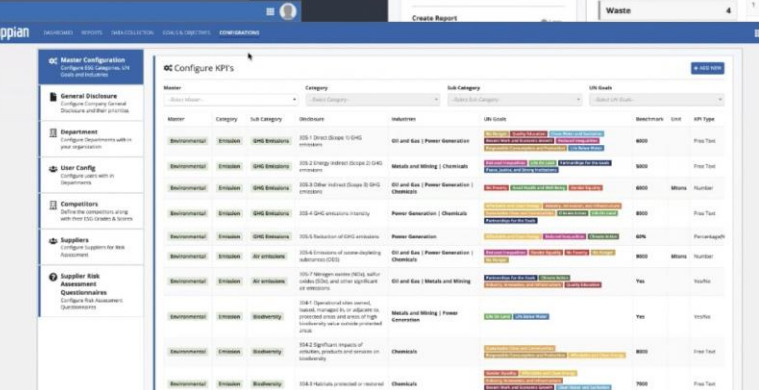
Create Report

Waste 4

appian DASHBOARDS REPORTS DATA COLLECTION GOALS & OBJECTIVES CONFIGURATIONS

Master Configuration
Configure ESG Categories, UN Goals and Industries

General Disclosure
Configure Company General Disclosure and their priorities

Department
Configure Departments with in your organization

User Config
Configure users with in Departments

Competitors
Define the competitors along with their ESG Grades & Scores

Suppliers
Configure Suppliers for Risk Assessment

Supplier Risk Assessment Questionaires
Configure Risk Assessment Questionnaires

Configure KPI's

+ ADD NEW

Master
Category
Sub Category
UN Goals

| Master | Category | Sub Category | Disclosure | Industries | UN Goals | Benchmark | Unit | KPI Type |
|---|---|---|---|---|---|---|---|---|
| Environmental | Emission | GHG Emissions | 305-1 Direct (Scope 1) GHG emissions | Oil and Gas \| Power Generation | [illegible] | 9000 | | Free Text |
| Environmental | Emission | GHG Emissions | 305-2 Energy indirect (Scope 2) GHG emissions | Metals and Mining \| Chemicals | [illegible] | 5000 | | Free Text |
| Environmental | Emission | GHG Emissions | 305-3 Other indirect (Scope 3) GHG emissions | Oil and Gas \| Power Generation \| Chemicals | No Poverty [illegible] Gender Equality | 8000 | Mtons | Number |
| Environmental | Emission | GHG Emissions | 305-4 GHG emissions intensity | Power Generation \| Chemicals | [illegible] Partnerships for the Goals | 8000 | | Free Text |
| Environmental | Emission | GHG Emissions | 305-5 Reduction of GHG emissions | Power Generation | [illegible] Climate Action | 60% | | Percentage |
| Environmental | Emission | Air emissions | 305-6 Emissions of ozone-depleting substances (ODS) | Oil and Gas \| Power Generation \| Chemicals | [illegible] | 9000 | Mtons | Number |
| Environmental | Emission | Air emissions | 305-7 Nitrogen oxides (NOx), sulfur oxides (SOx), and other significant air emissions | Oil and Gas \| Metals and Mining | Partnerships for the Goals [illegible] Quality Education | Yes | | Yes/No |
| Environmental | Emission | Biodiversity | 304-1 Operational sites owned, leased, managed in, or adjacent to, protected areas and areas of high biodiversity value outside protected areas | Metals and Mining \| Power Generation | Life On Land Life Below Water | Yes | | Yes/No |
| Environmental | Emission | Biodiversity | 304-2 Significant impacts of activities, products and services on biodiversity | Chemicals | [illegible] | 8000 | | Free Text |
| Environmental | Emission | Biodiversity | 304-3 Habitats protected or restored | Chemicals | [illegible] | 7000 | | Free Text |